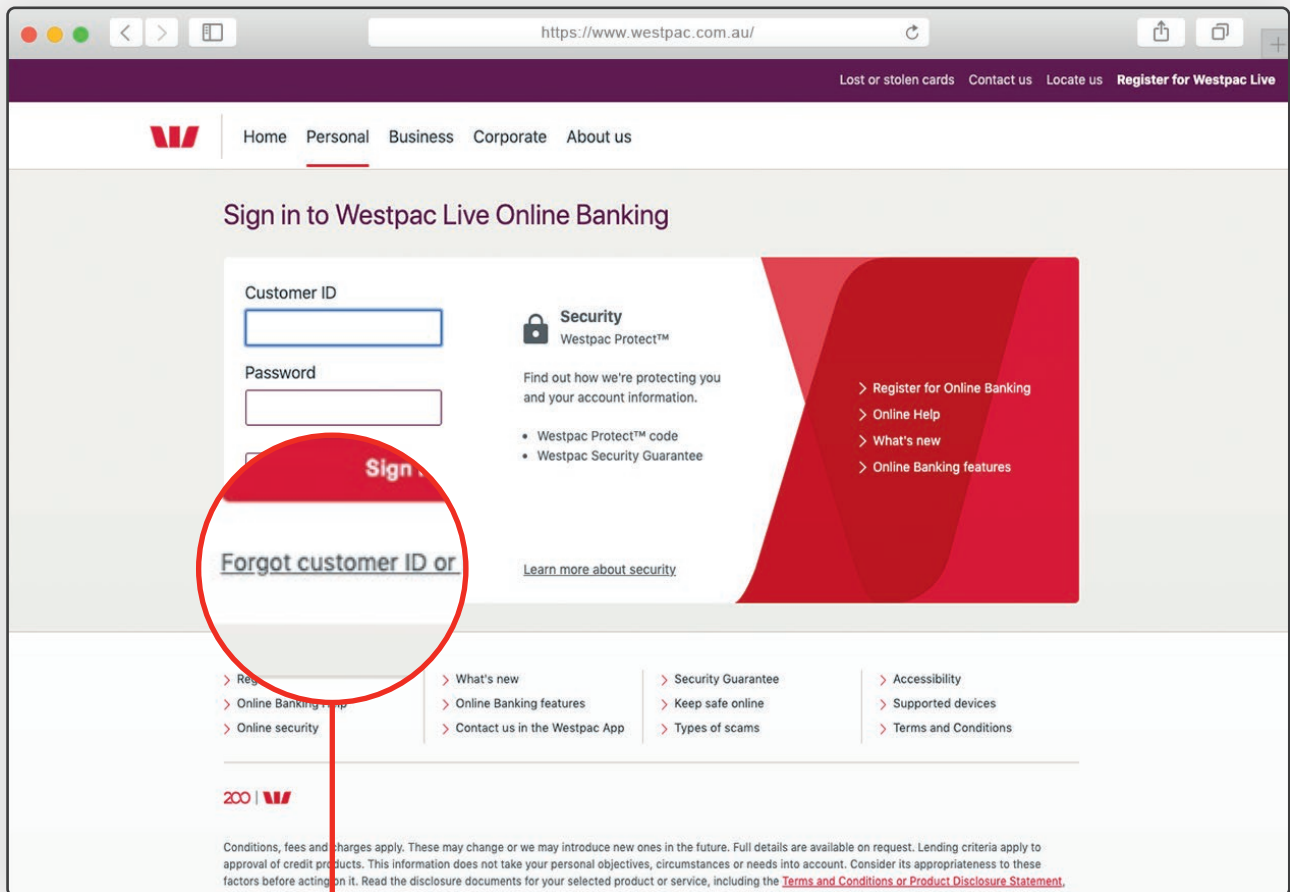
https://www.westpac.com.au/

Lost or stolen cards Contact us Locate us Register for Westpac Live

Home Personal Business Corporate About us

Sign in to Westpac Live Online Banking

Customer ID

Password

Sign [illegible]

Forgot customer ID or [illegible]

Security
Westpac Protect™

Find out how we're protecting you and your account information.

• Westpac Protect™ code
• Westpac Security Guarantee

Learn more about security

Register for Online Banking
Online Help
What's new
Online Banking features

Re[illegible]
Online Banking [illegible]
Online security

What's new
Online Banking features
Contact us in the Westpac App

Security Guarantee
Keep safe online
Types of scams

Accessibility
Supported devices
Terms and Conditions

200

Conditions, fees and charges apply. These may change or we may introduce new ones in the future. Full details are available on request. Lending criteria apply to approval of credit products. This information does not take your personal objectives, circumstances or needs into account. Consider its appropriateness to these factors before acting on it. Read the disclosure documents for your selected product or service, including the Terms and Conditions or Product Disclosure Statement,